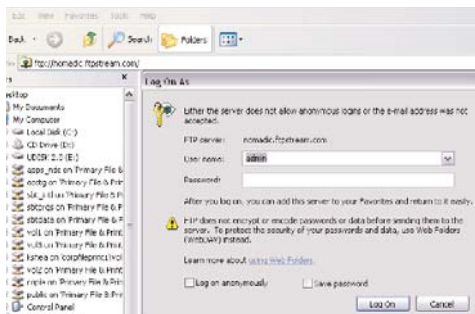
Edit View Favorites Tools Help

Back Search Folders

ftp://nomadic.ftpstream.com/

Log On As

sktop
My Documents
My Computer
Local Disk (C:)
CD Drive (D:)
UDISK 2.0 (E:)
apps_nde on 'Primary File &
acctg on 'Primary File & Prin
sbl_it on 'Primary File & Pri
sbtdata on 'Primary File & P
sbtdata on 'Primary File & P
volt on 'Primary File & Print
volt on 'Primary File & Print
kshea on 'corpfileprint\vol
volz on 'Primary File & Print
rcpls on 'Primary File & Pri
public on 'Primary File & Pri
Control Panel

Either the server does not allow anonymous logins or the e-mail address was not accepted.

FTP server: nomadic.ftpstream.com

User name: admin

Password:

After you log on, you can add this server to your Favorites and return to it easily.

FTP does not encrypt or encode passwords or data before sending them to the server. To protect the security of your passwords and data, use Web Folders (WebDAV) instead.

Learn more about using Web Folders.

Log on anonymously Save password

Log On Cancel